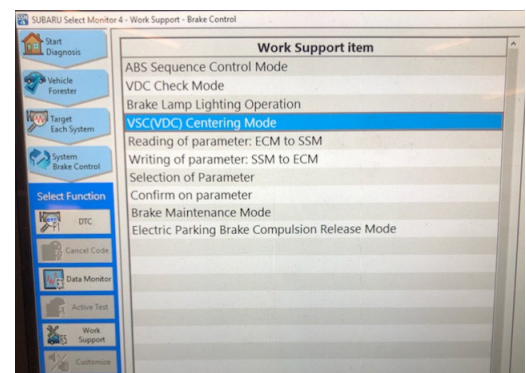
SUBARU Select Monitor 4 - Work Support - Brake Control

Start Diagnosis

Vehicle Forester

Target Each System

System Brake Control

Select Function

DTC

Cancel Code

Data Monitor

Active Test

Work Support

Customize

| Work Support item |
|---|
| ABS Sequence Control Mode |
| VDC Check Mode |
| Brake Lamp Lighting Operation |
| VSC(VDC) Centering Mode |
| Reading of parameter: ECM to SSM |
| Writing of parameter: SSM to ECM |
| Selection of Parameter |
| Confirm on parameter |
| Brake Maintenance Mode |
| Electric Parking Brake Compulsion Release Mode |